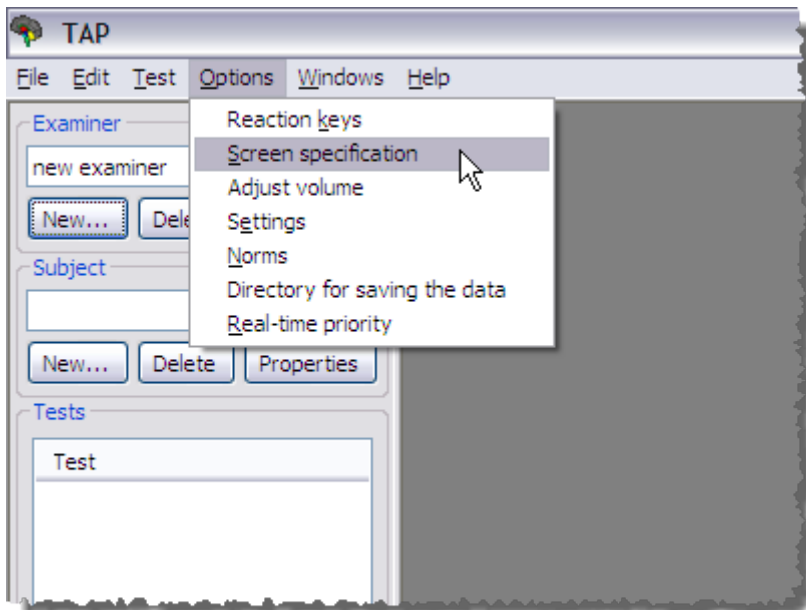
TAP

File Edit Test Options Windows Help

Examiner

new examiner

New... Dele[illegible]

Subject

New... Delete Properties

Tests

Test

Reaction keys
Screen specification
Adjust volume
Settings
Norms
Directory for saving the data
Real-time priority